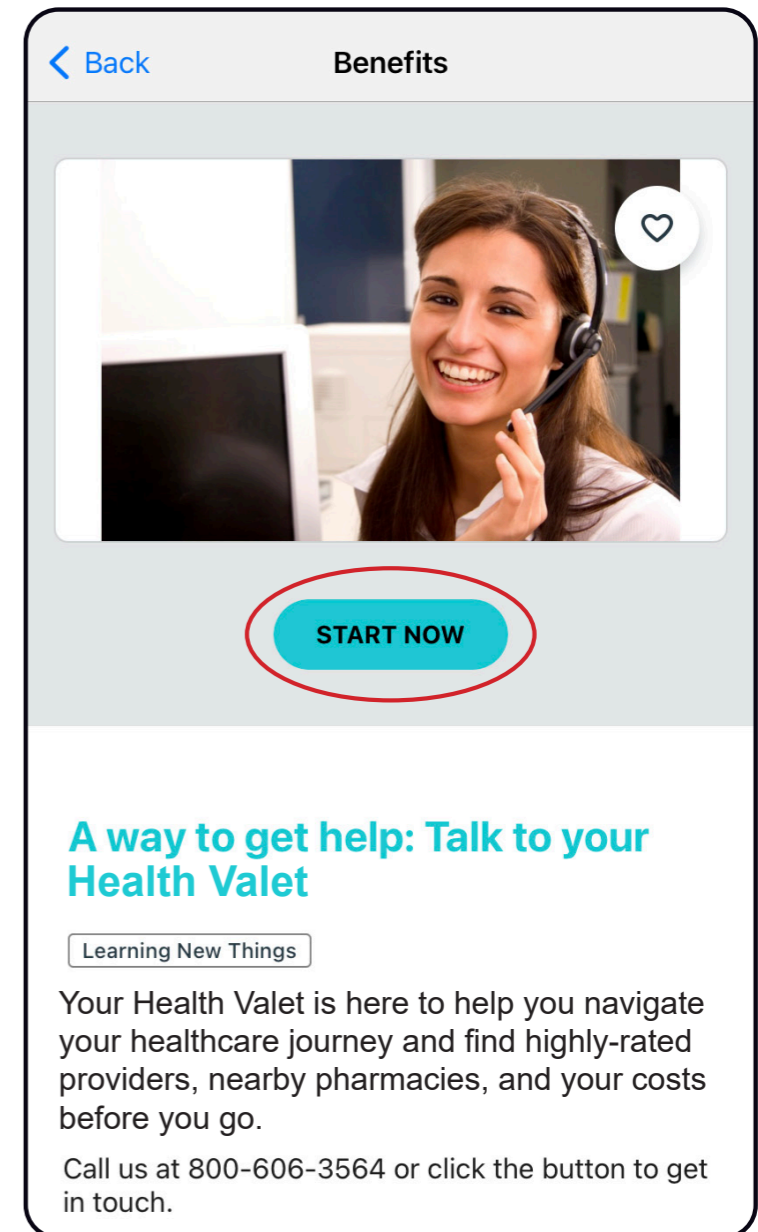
< Back

Benefits

START NOW

A way to get help: Talk to your Health Valet

Learning New Things

Your Health Valet is here to help you navigate your healthcare journey and find highly-rated providers, nearby pharmacies, and your costs before you go.

Call us at 800-606-3564 or click the button to get in touch.